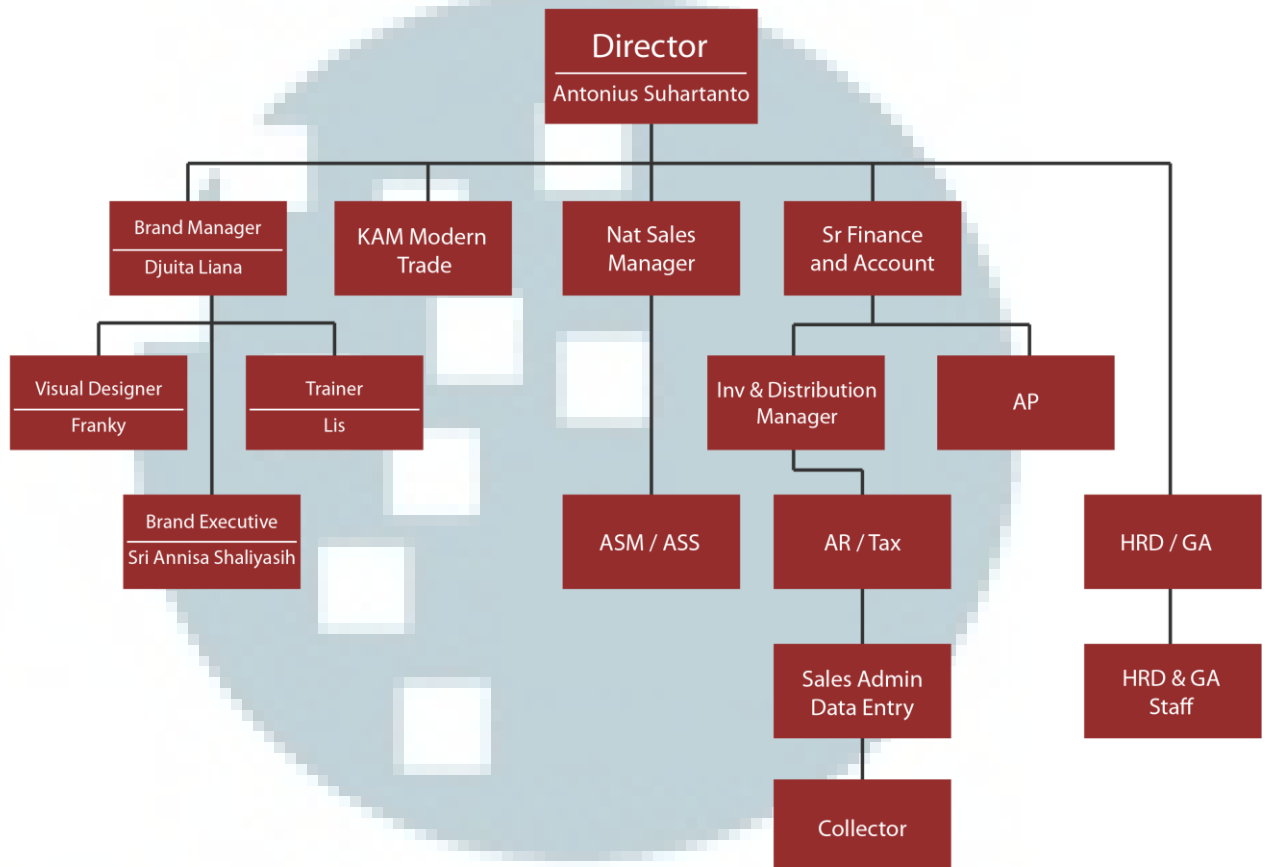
Director
Antonius Suhartanto

Brand Manager
Djuita Liana

KAM Modern Trade

Nat Sales Manager

Sr Finance and Account

Visual Designer
Franky

Trainer
Lis

Inv & Distribution Manager

AP

Brand Executive
Sri Annisa Shaliyasih

ASM / ASS

AR / Tax

HRD / GA

Sales Admin Data Entry

HRD & GA Staff

Collector